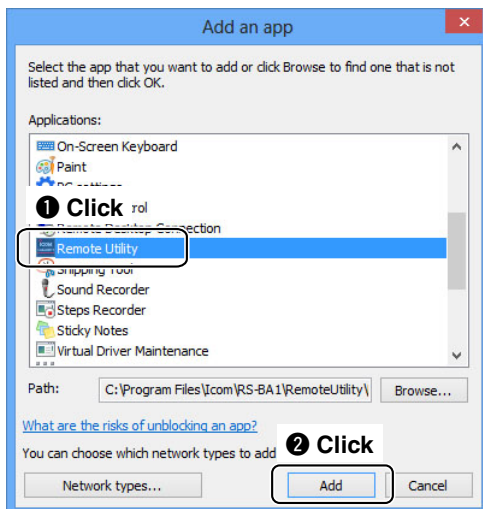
Add an app

Select the app that you want to add or click Browse to find one that is not listed and then click OK.

Applications:

On-Screen Keyboard
Paint
PC settings
❶ Click rol
Remote Desktop Connection
Remote Utility
Snipping Tool
Sound Recorder
Steps Recorder
Sticky Notes
Virtual Driver Maintenance

Path: C:\Program Files\Icom\RS-BA1\RemoteUtility\ Browse...

What are the risks of unblocking an app?

You can choose which network types to add ❷ Click

Network types... Add Cancel